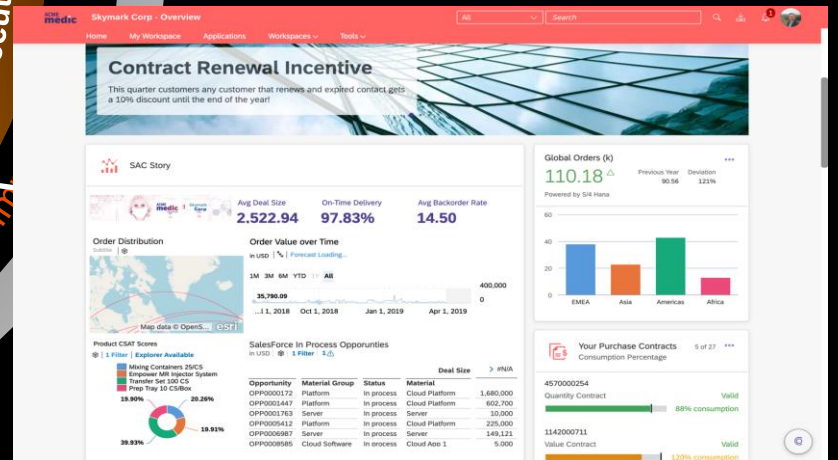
ACME medic Skymark Corp - Overview

All Search

Home My Workspace Applications Workspaces Tools

Contract Renewal Incentive

This quarter customers any customer that renews and expired contact gets a 10% discount until the end of the year!

SAC Story

Avg Deal Size
2.522.94

On-Time Delivery
97.83%

Avg Backorder Rate
14.50

Order Distribution

Map data © OpenS... esri

Order Value over Time

in USD | Forecast Loading...

1M 3M 6M YTD 1Y All

400,000

35,790.09

0

...l 1, 2018 Oct 1, 2018 Jan 1, 2019 Apr 1, 2019

Product CSAT Scores

1 Filter | Explorer Available

Mixing Containers 25/CS
Empower MR Injector System
Transfer Set 100 CS
Prep Tray 10 CS/Box

19.90%
20.26%
19.91%
39.93%

SalesForce In Process Opporunities

in USD | 1 Filter | 1

Deal Size > #N/A

| Opportunity | Material Group | Status | Material | |
|---|---|---|---|---|
| OPP0000172 | Platform | In process | Cloud Platform | 1,680,000 |
| OPP0001447 | Platform | In process | Cloud Platform | 602,700 |
| OPP0001763 | Server | In process | Server | 10,000 |
| OPP0005412 | Platform | In process | Cloud Platform | 225,000 |
| OPP0006987 | Server | In process | Server | 149,121 |
| OPP0008585 | Cloud Software | In process | Cloud App 1 | 5,000 |

Global Orders (k)

110.18

Previous Year 90.56
Deviation 121%

Powered by S/4 Hana

60
40
20
0

EMEA Asia Americas Africa

Your Purchase Contracts 5 of 27
Consumption Percentage

4570000254
Quantity Contract Valid
88% consumption

1142000711
Value Contract Valid
120% consumption